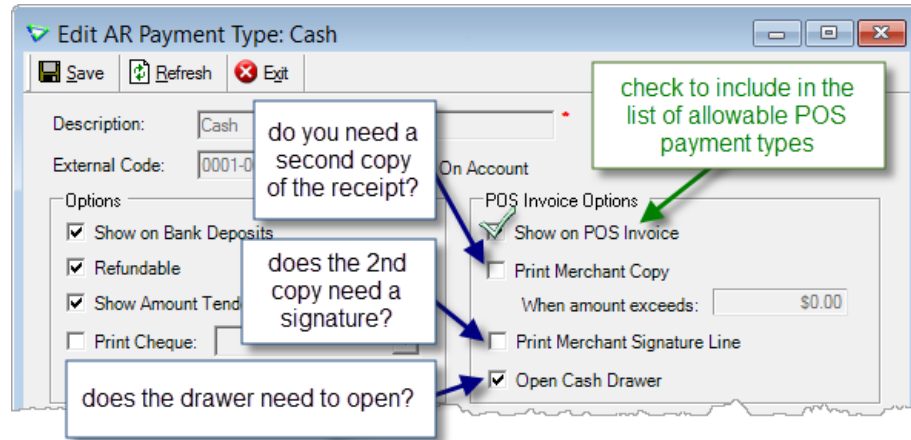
Edit AR Payment Type: Cash

Save
Refresh
Exit

Description: Cash *

External Code: 0001-0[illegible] On Account

Options
Show on Bank Deposits
Refundable
Show Amount Tend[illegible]
Print Cheque:

POS Invoice Options
Show on POS Invoice
Print Merchant Copy
When amount exceeds: $0.00
Print Merchant Signature Line
Open Cash Drawer

check to include in the list of allowable POS payment types

do you need a second copy of the receipt?

does the 2nd copy need a signature?

does the drawer need to open?